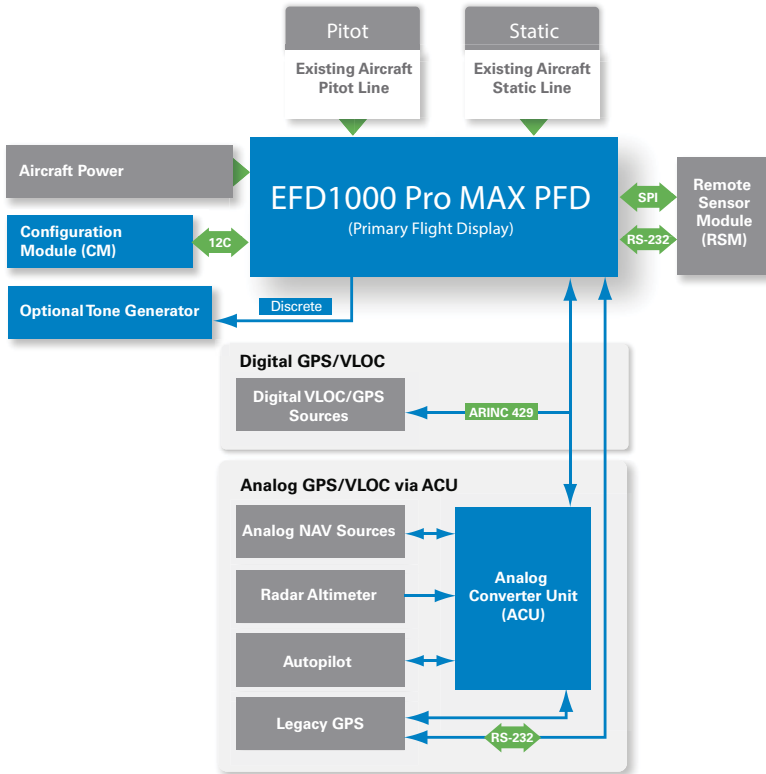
Pitot

Existing Aircraft Pitot Line

Static

Existing Aircraft Static Line

Aircraft Power

EFD1000 Pro MAX PFD

(Primary Flight Display)

SPI

RS-232

Remote Sensor Module (RSM)

Configuration Module (CM)

12C

Optional Tone Generator

Discrete

Digital GPS/VLOC

Digital VLOC/GPS Sources

ARINC 429

Analog GPS/VLOC via ACU

Analog NAV Sources

Radar Altimeter

Autopilot

Legacy GPS

Analog Converter Unit (ACU)

RS-232